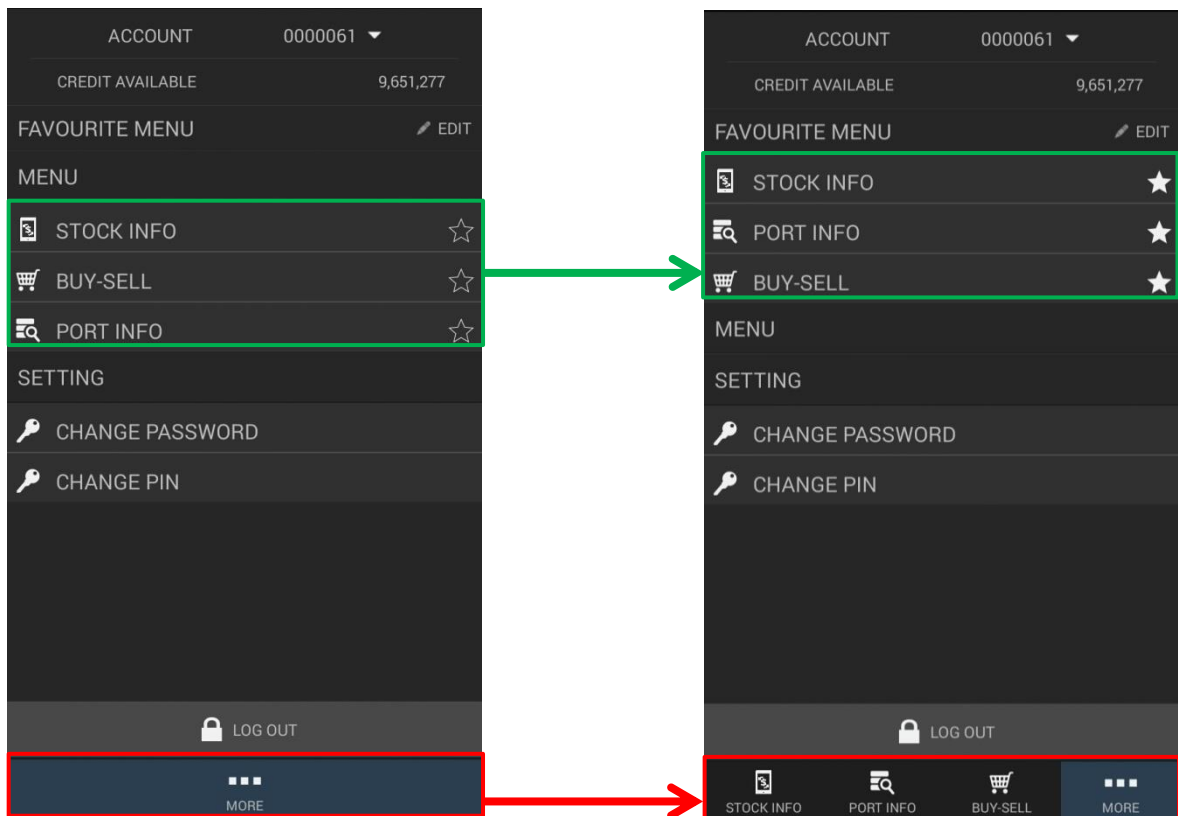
ACCOUNT 0000061

CREDIT AVAILABLE 9,651,277

FAVOURITE MENU EDIT

MENU

STOCK INFO

BUY-SELL

PORT INFO

SETTING

CHANGE PASSWORD

CHANGE PIN

LOG OUT

MORE

ACCOUNT 0000061

CREDIT AVAILABLE 9,651,277

FAVOURITE MENU EDIT

STOCK INFO

PORT INFO

BUY-SELL

MENU

SETTING

CHANGE PASSWORD

CHANGE PIN

LOG OUT

STOCK INFO PORT INFO BUY-SELL MORE